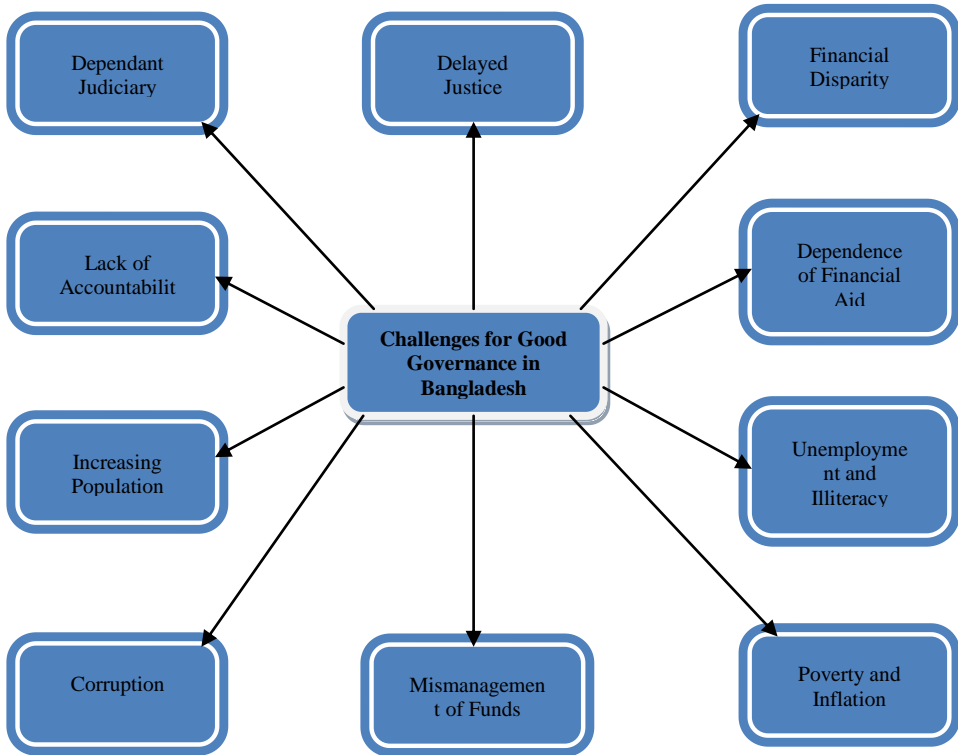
Challenges for Good Governance in Bangladesh

Dependant Judiciary

Delayed Justice

Financial Disparity

Lack of Accountabilit

Dependence of Financial Aid

Increasing Population

Unemployment and Illiteracy

Corruption

Mismanagement of Funds

Poverty and Inflation